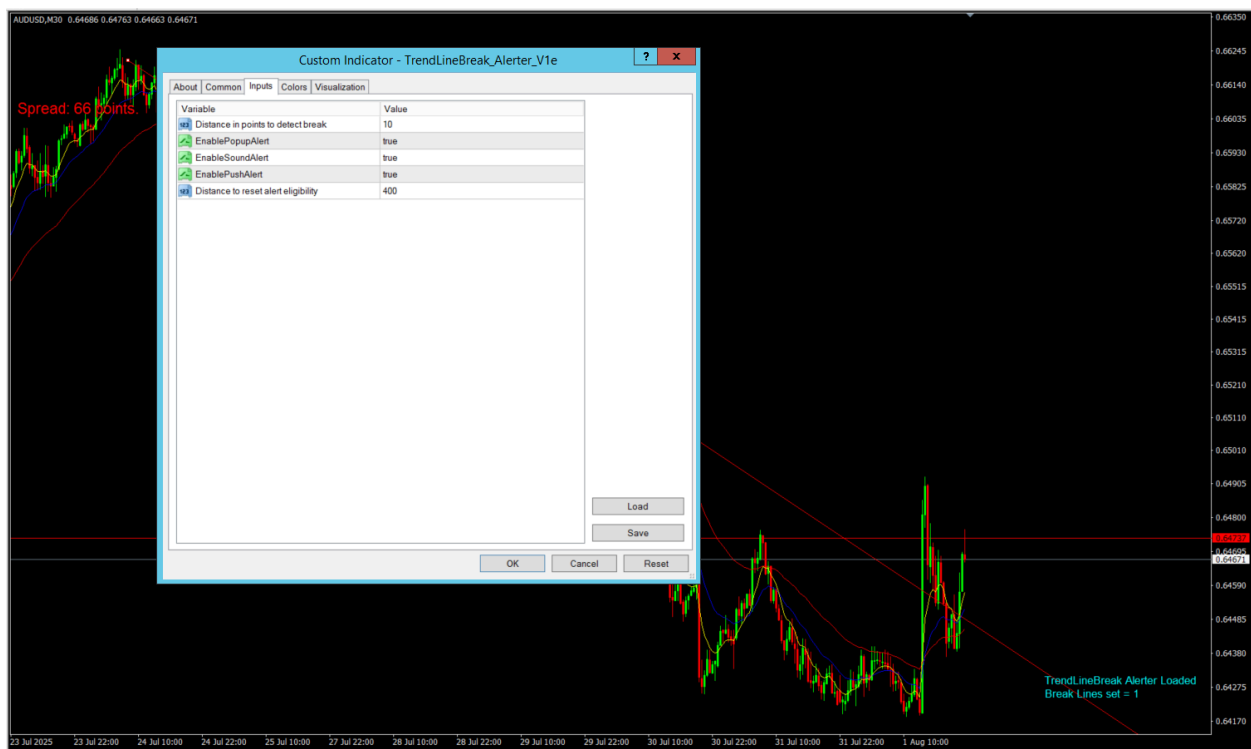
AUDUSD,M30 0.64686 0.64763 0.64663 0.64671

Spread: 66 points.

Custom Indicator - TrendLineBreak_Alerter_V1e

?

x

About | Common | Inputs | Colors | Visualization

| Variable | Value |
|---|---|
| Distance in points to detect break | 10 |
| EnablePopupAlert | true |
| EnableSoundAlert | true |
| EnablePushAlert | true |
| Distance to reset alert eligibility | 400 |

Load

Save

OK

Cancel

Reset

TrendLineBreak Alerter Loaded
Break Lines set = 1

0.66350
0.66245
0.66140
0.66035
0.65930
0.65825
0.65720
0.65620
0.65515
0.65415
0.65315
0.65210
0.65110
0.65010
0.64905
0.64800
0.64737
0.64695
0.64671
0.64590
0.64485
0.64380
0.64275
0.64170

23 Jul 2025
23 Jul 22:00
24 Jul 10:00
24 Jul 22:00
25 Jul 10:00
27 Jul 22:00
28 Jul 10:00
28 Jul 22:00
29 Jul 10:00
29 Jul 22:00
30 Jul 10:00
30 Jul 22:00
31 Jul 10:00
31 Jul 22:00
1 Aug 10:00